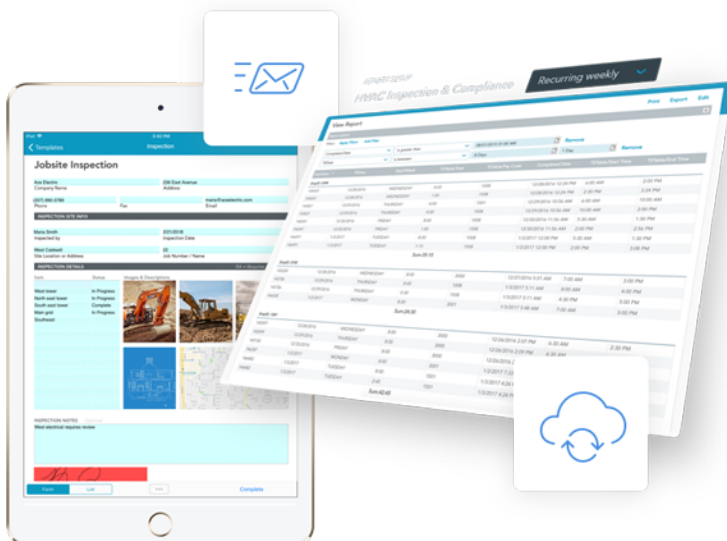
Recurring weekly

HVAC Inspection & Compliance

View Report

Print Export Edit

Remove

Remove

Templates Inspection

Jobsite Inspection

Ace Electric
Company Name

206 East Avenue
Address

Phone

Fax

Email

INSPECTION SITE INFO

Maria Smith
Inspected by

Inspection Date

West Coldwell
Site Location or Address

Job Number / Name

INSPECTION DETAILS

Item

Status

Images & Descriptions

West tower
North east tower
South east tower
Main grid
Southeast

In Progress
In Progress
Complete
In Progress

INSPECTION NOTES

West electrical requires review

Form

List

Complete

Sum:25:15

Sum:28:32

Sum:42:03